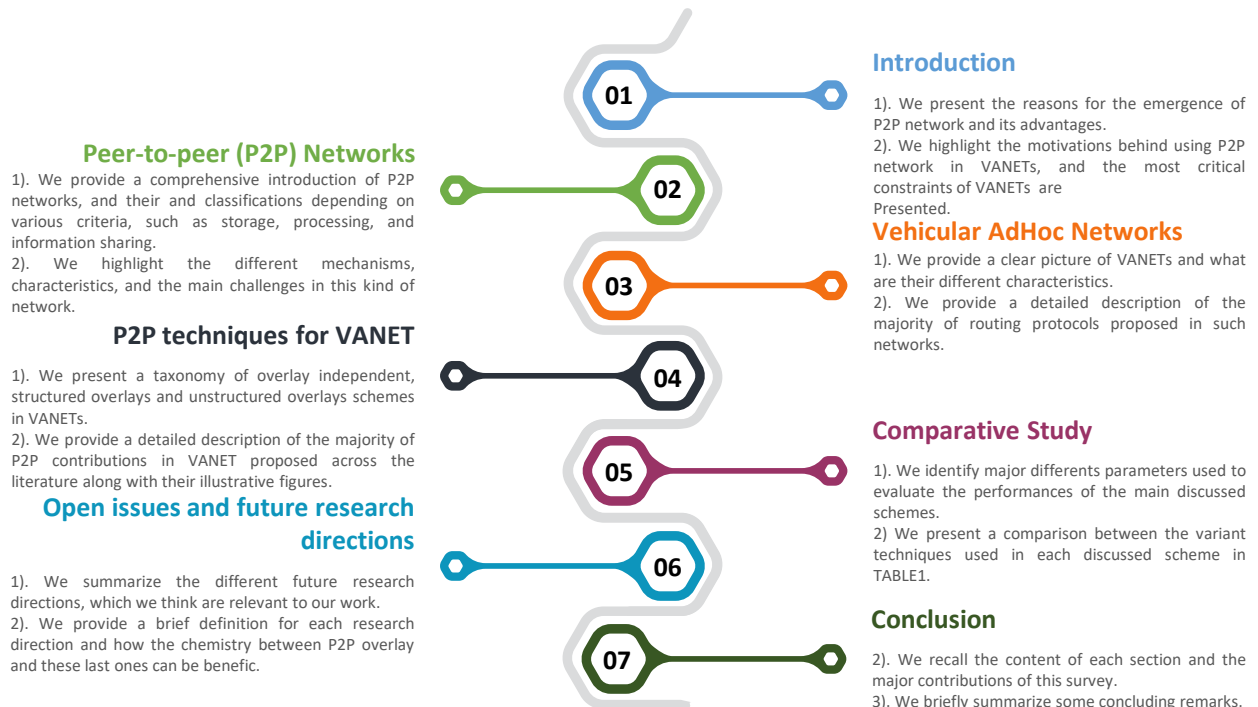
01

Introduction

1). We present the reasons for the emergence of P2P network and its advantages.
2). We highlight the motivations behind using P2P network in VANETs, and the most critical constraints of VANETs are
Presented.

Peer-to-peer (P2P) Networks

1). We provide a comprehensive introduction of P2P networks, and their and classifications depending on various criteria, such as storage, processing, and information sharing.
2). We highlight the different mechanisms, characteristics, and the main challenges in this kind of network.

02

Vehicular AdHoc Networks

1). We provide a clear picture of VANETs and what are their different characteristics.
2). We provide a detailed description of the majority of routing protocols proposed in such networks.

03

P2P techniques for VANET

1). We present a taxonomy of overlay independent, structured overlays and unstructured overlays schemes in VANETs.
2). We provide a detailed description of the majority of P2P contributions in VANET proposed across the literature along with their illustrative figures.

04

Comparative Study

1). We identify major differents parameters used to evaluate the performances of the main discussed schemes.
2) We present a comparison between the variant techniques used in each discussed scheme in TABLE1.

05

Open issues and future research directions

1). We summarize the different future research directions, which we think are relevant to our work.
2). We provide a brief definition for each research direction and how the chemistry between P2P overlay and these last ones can be benefic.

06

Conclusion

07

2). We recall the content of each section and the major contributions of this survey.
3). We briefly summarize some concluding remarks.